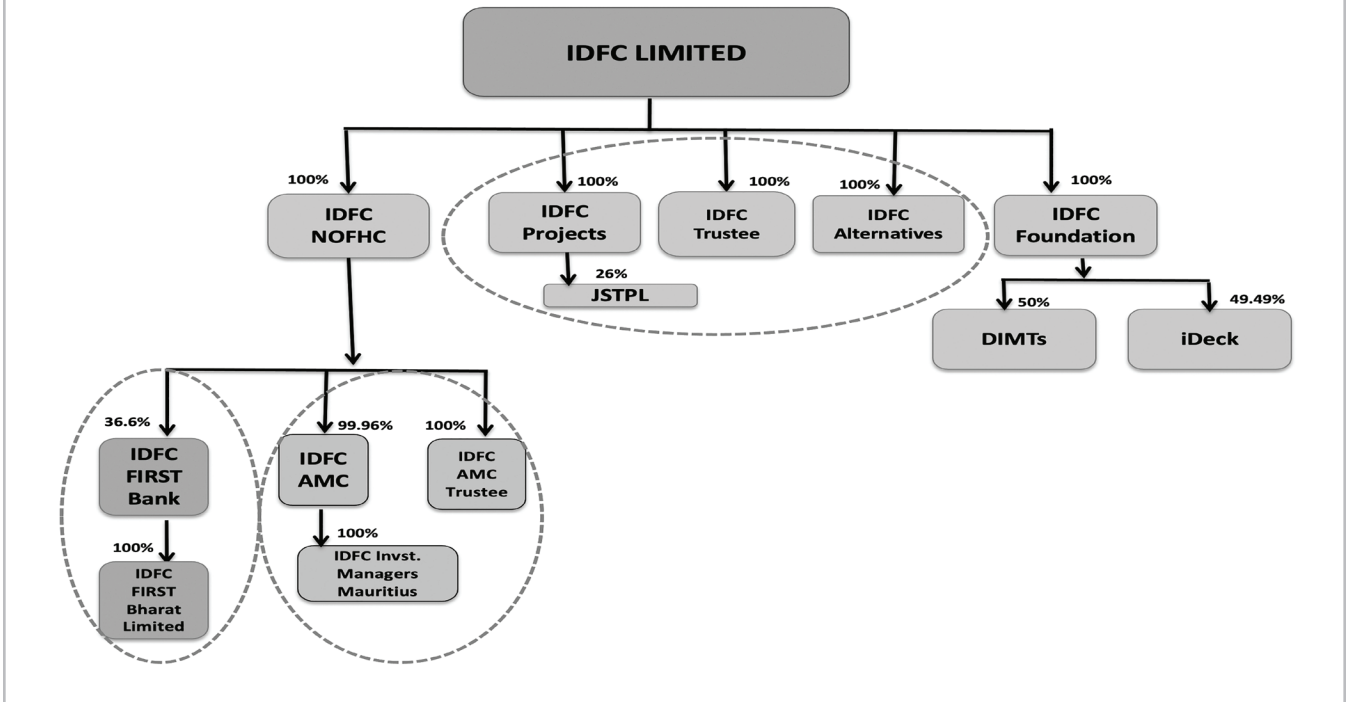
IDFC LIMITED

100%
IDFC NOFHC

100%
IDFC Projects

26%
JSTPL

100%
IDFC Trustee

100%
IDFC Alternatives

100%
IDFC Foundation

50%
DIMTs

49.49%
iDeck

36.6%
IDFC FIRST Bank

100%
IDFC FIRST Bharat Limited

99.96%
IDFC AMC

100%
IDFC Invst. Managers Mauritius

100%
IDFC AMC Trustee